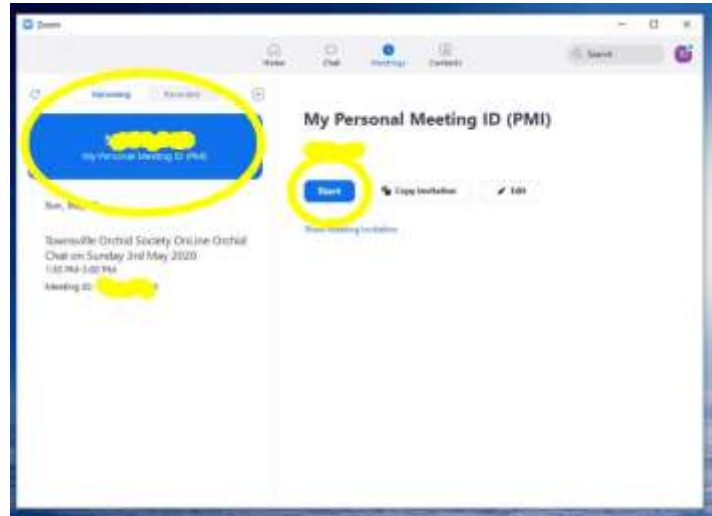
Zoom

Home Chat Meetings Contacts

Search

Upcoming Recorded

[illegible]
My Personal Meeting ID (PMI)

Sun, May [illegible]

Townsville Orchid Society OnLine Orchid Chat on Sunday 3rd May 2020
1:00 PM-3:00 PM
Meeting ID: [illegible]

My Personal Meeting ID (PMI)

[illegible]

Start Copy Invitation Edit

Show Meeting Invitation